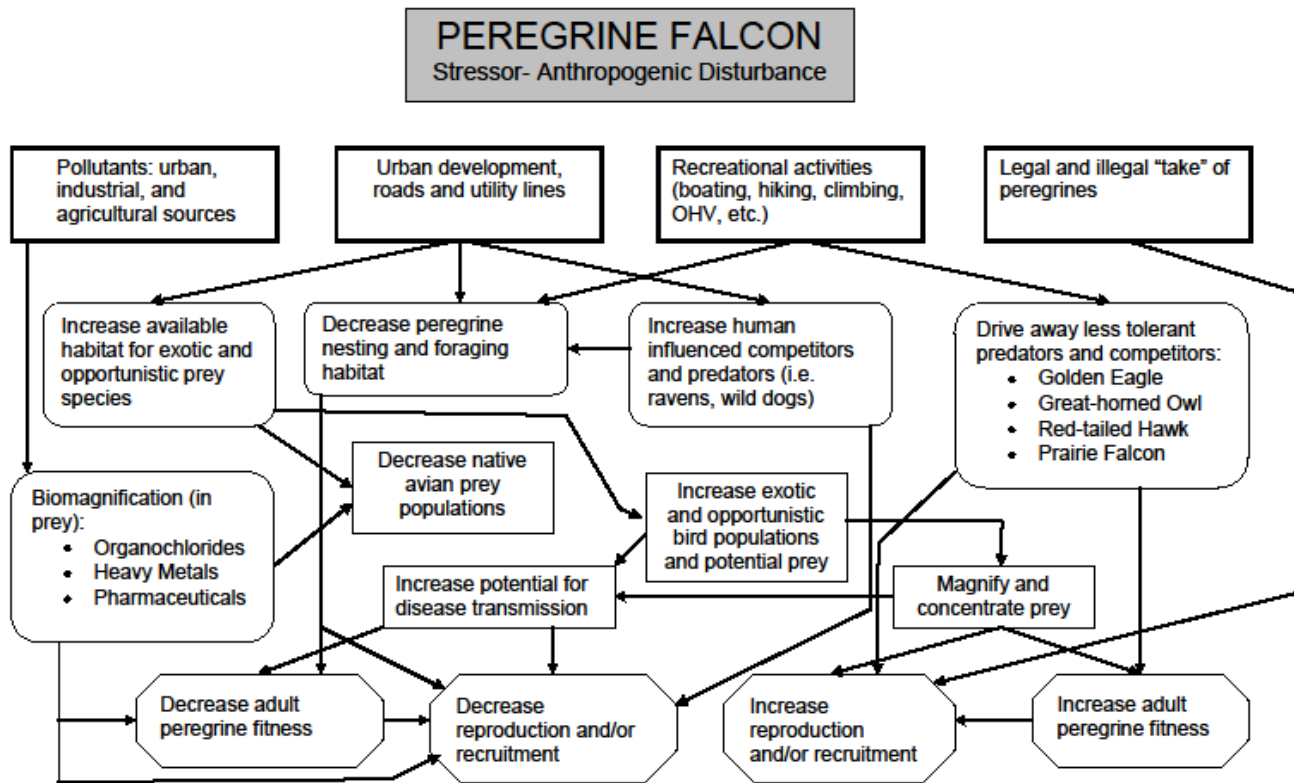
PEREGRINE FALCON
Stressor- Anthropogenic Disturbance

Pollutants: urban, industrial, and agricultural sources

Urban development, roads and utility lines

Recreational activities (boating, hiking, climbing, OHV, etc.)

Legal and illegal "take" of peregrines

Increase available habitat for exotic and opportunistic prey species

Decrease peregrine nesting and foraging habitat

Increase human influenced competitors and predators (i.e. ravens, wild dogs)

Drive away less tolerant predators and competitors:
• Golden Eagle
• Great-horned Owl
• Red-tailed Hawk
• Prairie Falcon

Decrease native avian prey populations

Biomagnification (in prey):
• Organochlorides
• Heavy Metals
• Pharmaceuticals

Increase exotic and opportunistic bird populations and potential prey

Increase potential for disease transmission

Magnify and concentrate prey

Decrease adult peregrine fitness

Decrease reproduction and/or recruitment

Increase reproduction and/or recruitment

Increase adult peregrine fitness